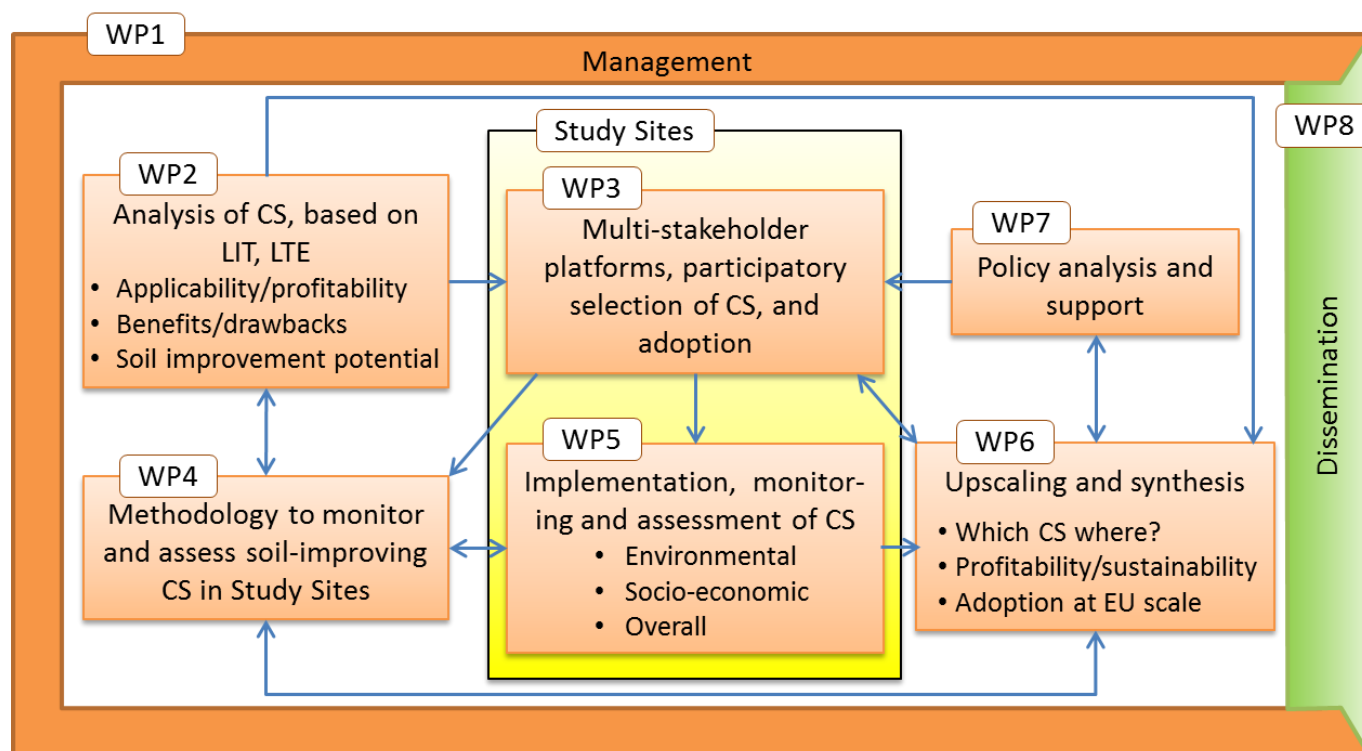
WP1

Management

WP8

Dissemination

Study Sites

WP2

Analysis of CS, based on LIT, LTE

• Applicability/profitability
• Benefits/drawbacks
• Soil improvement potential

WP3

Multi-stakeholder platforms, participatory selection of CS, and adoption

WP7

Policy analysis and support

WP4

Methodology to monitor and assess soil-improving CS in Study Sites

WP5

Implementation, monitoring and assessment of CS

• Environmental
• Socio-economic
• Overall

WP6

Upscaling and synthesis

• Which CS where?
• Profitability/sustainability
• Adoption at EU scale